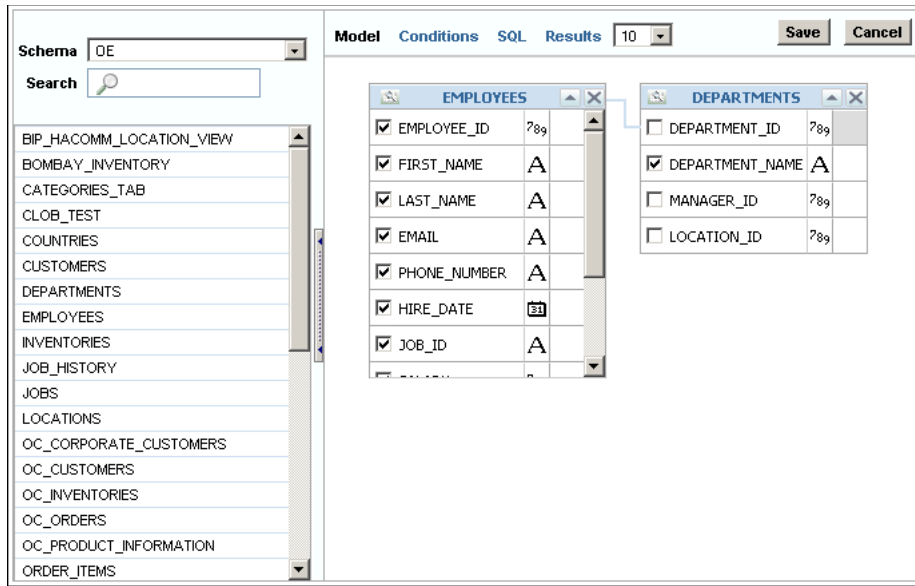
Schema OE

Search

BIP_HACOMM_LOCATION_VIEW
BOMBAY_INVENTORY
CATEGORIES_TAB
CLOB_TEST
COUNTRIES
CUSTOMERS
DEPARTMENTS
EMPLOYEES
INVENTORIES
JOB_HISTORY
JOBS
LOCATIONS
OC_CORPORATE_CUSTOMERS
OC_CUSTOMERS
OC_INVENTORIES
OC_ORDERS
OC_PRODUCT_INFORMATION
ORDER_ITEMS

Model Conditions SQL Results 10 Save Cancel

EMPLOYEES
EMPLOYEE_ID 789
FIRST_NAME A
LAST_NAME A
EMAIL A
PHONE_NUMBER A
HIRE_DATE 31
JOB_ID A
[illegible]

DEPARTMENTS
DEPARTMENT_ID 789
DEPARTMENT_NAME A
MANAGER_ID 789
LOCATION_ID 789